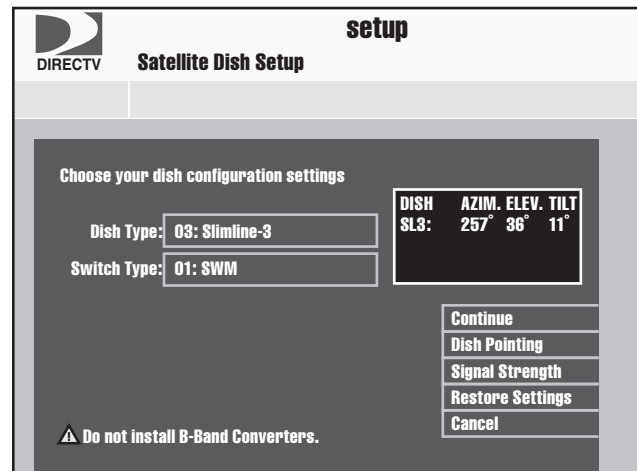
DIRECTV

setup

Satellite Dish Setup

Choose your dish configuration settings

Dish Type: 03: Slimline-3

Switch Type: 01: SWM

| DISH | AZIM. | ELEV. | TILT |
|---|---|---|---|
| SL3: | 257° | 36° | 11° |

Continue
Dish Pointing
Signal Strength
Restore Settings
Cancel

⚠ Do not install B-Band Converters.